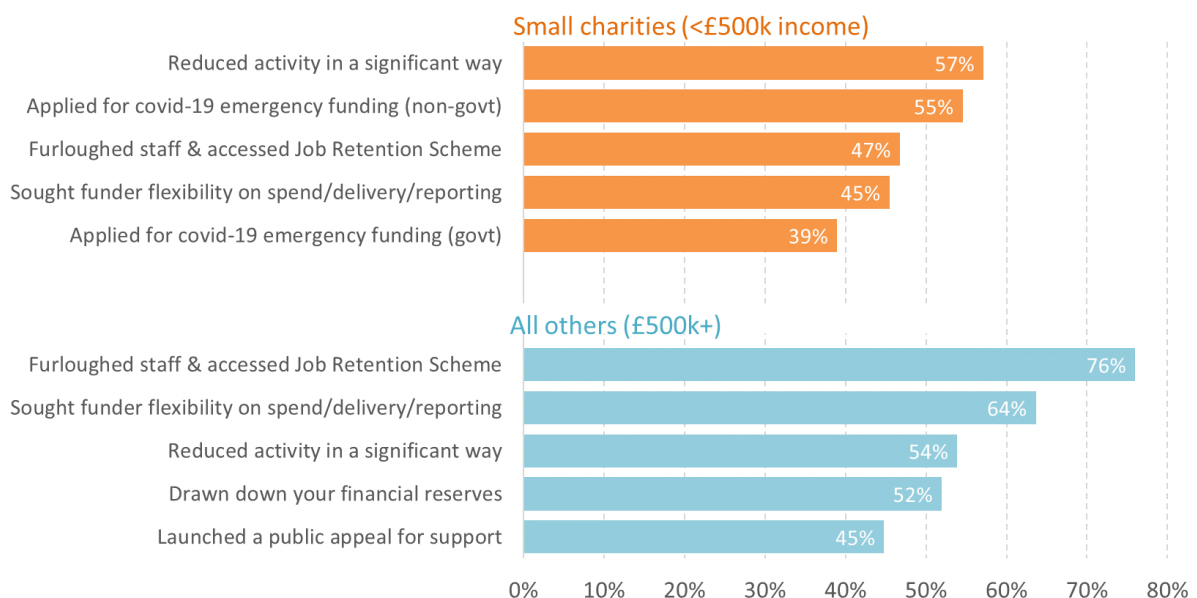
Small charities (<£500k income)

Reduced activity in a significant way 57%
Applied for covid-19 emergency funding (non-govt) 55%
Furloughed staff & accessed Job Retention Scheme 47%
Sought funder flexibility on spend/delivery/reporting 45%
Applied for covid-19 emergency funding (govt) 39%

All others (£500k+)

Furloughed staff & accessed Job Retention Scheme 76%
Sought funder flexibility on spend/delivery/reporting 64%
Reduced activity in a significant way 54%
Drawn down your financial reserves 52%
Launched a public appeal for support 45%

0% 10% 20% 30% 40% 50% 60% 70% 80%